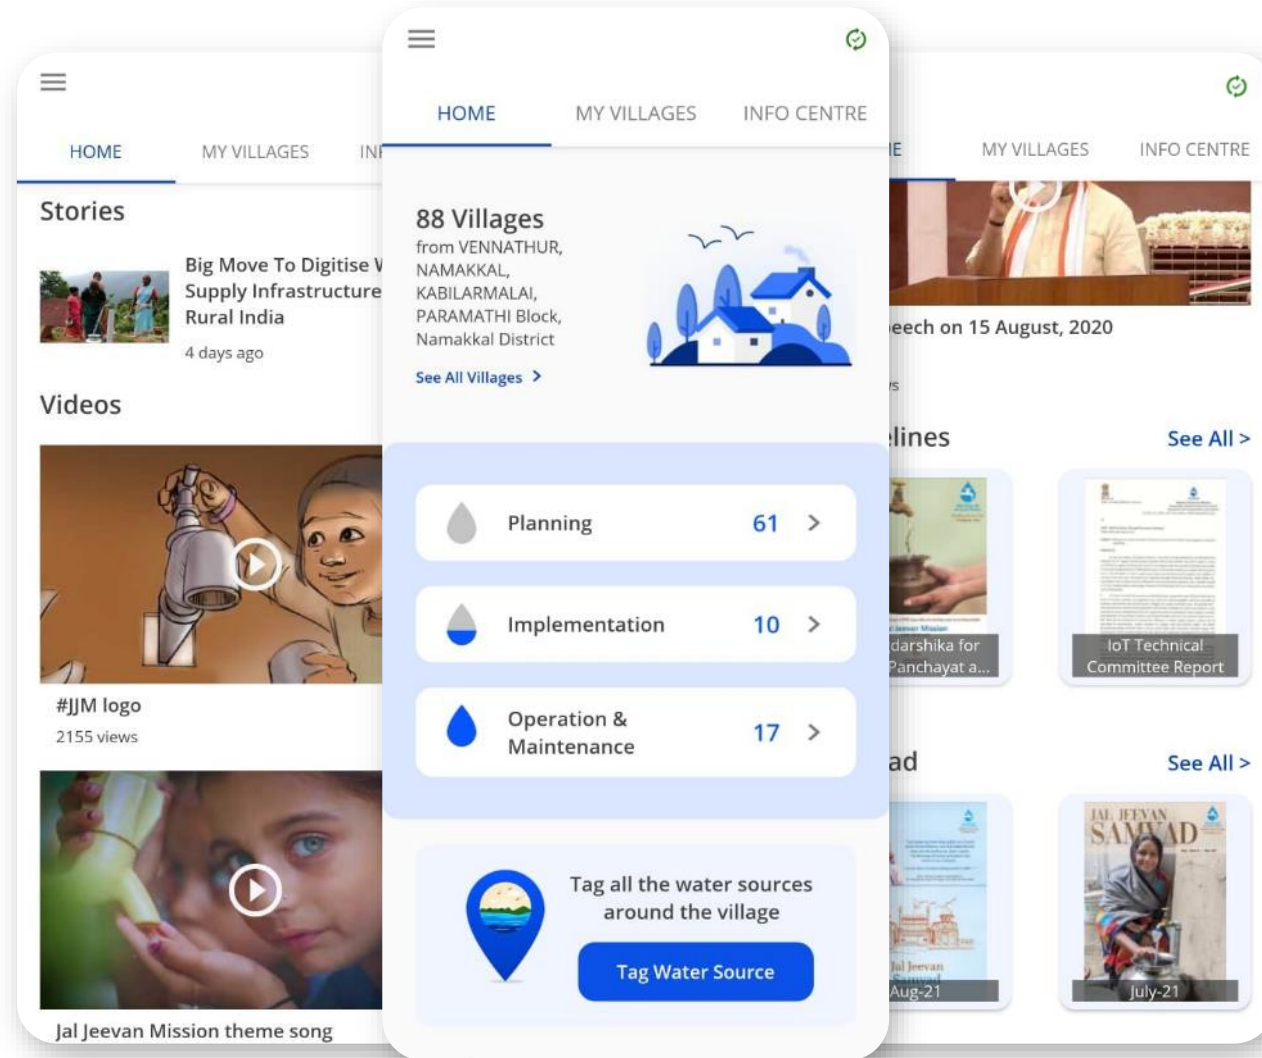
HOME

MY VILLAGES

INF

Stories

Big Move To Digitise W Supply Infrastructure Rural India

4 days ago

Videos

#JJM logo

2155 views

Jal Jeevan Mission theme song

HOME

MY VILLAGES

INFO CENTRE

88 Villages

from VENNATHUR, NAMAKKAL, KABILARMALAI, PARAMATHI Block, Namakkal District

See All Villages >

Planning 61 >

Implementation 10 >

Operation & Maintenance 17 >

Tag all the water sources around the village

Tag Water Source

E

MY VILLAGES

INFO CENTRE

eech on 15 August, 2020

s

lines

See All >

darshika for Panchayat a...

IoT Technical Committee Report

ad

See All >

JAL JEEVAN SAMVAD

Jal Jeevan

Aug-21

July-21